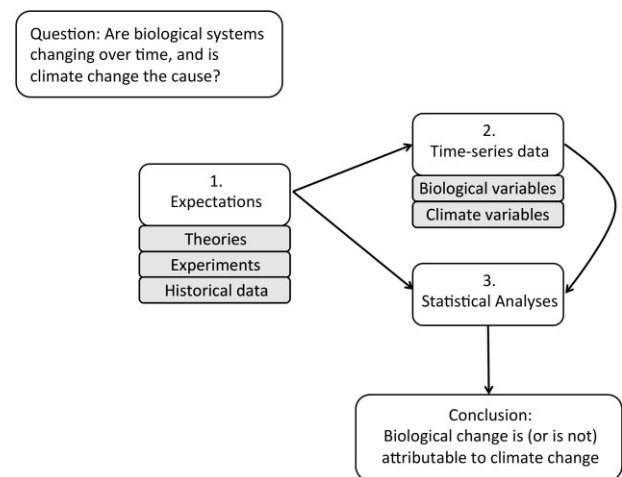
Question: Are biological systems changing over time, and is climate change the cause?

1.
Expectations

Theories

Experiments

Historical data

2.
Time-series data

Biological variables

Climate variables

3.
Statistical Analyses

Conclusion:
Biological change is (or is not) attributable to climate change